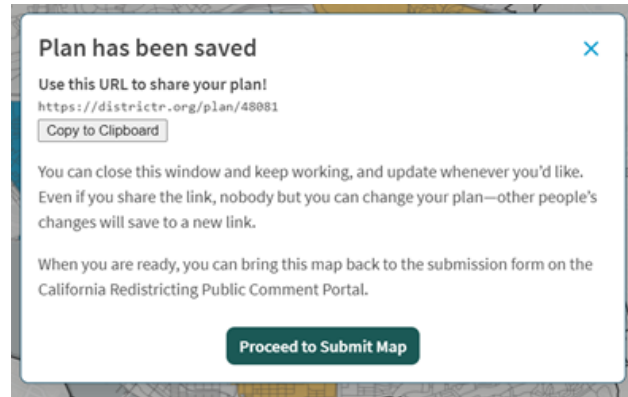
Plan has been saved

×

Use this URL to share your plan!

https://districtr.org/plan/48081

Copy to Clipboard

You can close this window and keep working, and update whenever you'd like. Even if you share the link, nobody but you can change your plan—other people's changes will save to a new link.

When you are ready, you can bring this map back to the submission form on the California Redistricting Public Comment Portal.

Proceed to Submit Map